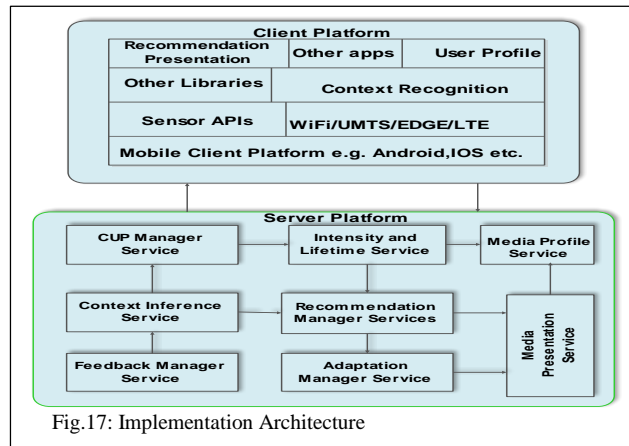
Client Platform

Recommendation Presentation

Other apps

User Profile

Other Libraries

Context Recognition

Sensor APIs

WiFi/UMTS/EDGE/LTE

Mobile Client Platform e.g. Android,IOS etc.

Server Platform

CUP Manager Service

Intensity and Lifetime Service

Media Profile Service

Context Inference Service

Recommendation Manager Services

Media Presentation Service

Feedback Manager Service

Adaptation Manager Service

Fig.17: Implementation Architecture